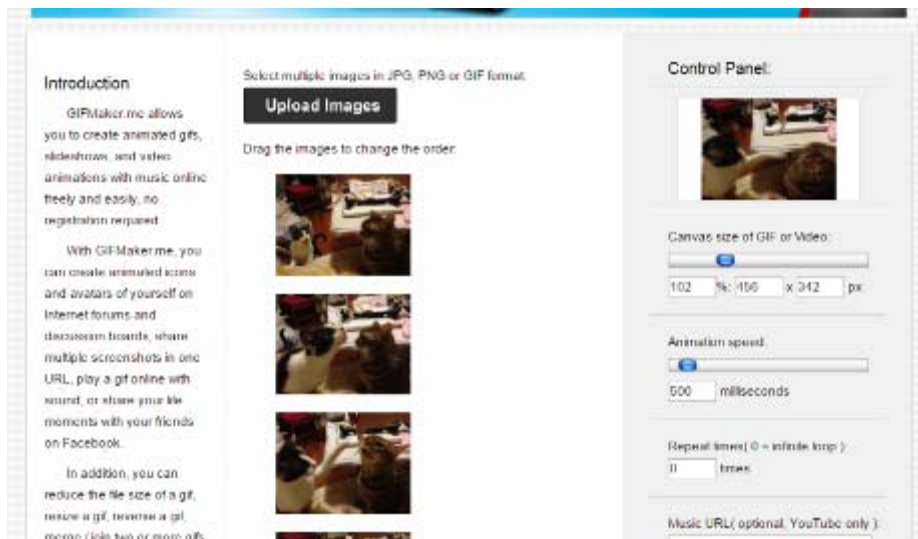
Introduction

GIFMaker.me allows you to create animated gifs, slideshows, and video animations with music online freely and easily, no registration required.

With GIFMaker.me, you can create animated icons and avatars of yourself on Internet forums and discussion boards, share multiple screenshots in one URL, play a gif online with sound, or share your life moments with your friends on Facebook.

In addition, you can reduce the file size of a gif, resize a gif, reverse a gif, merge (join two or more gifs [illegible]

Select multiple images in JPG, PNG or GIF format.

Upload Images

Drag the images to change the order.

Control Panel:

Canvas size of GIF or Video:

102 %: 456 x 342 px

Animation speed:

500 milliseconds

Repeat times( 0 = infinite loop ):

0 times

Music URL( optional, YouTube only ):